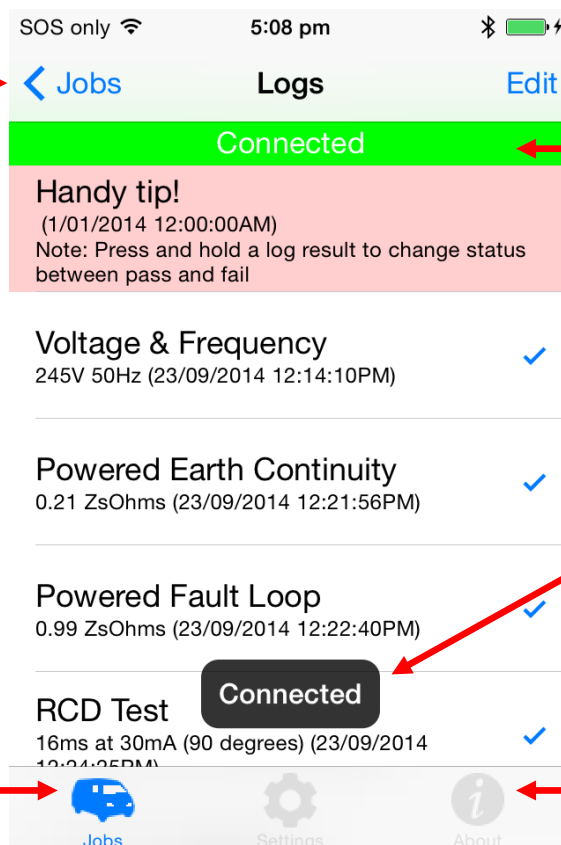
SOS only 5:08 pm

Jobs Logs Edit

Connected

Handy tip!
(1/01/2014 12:00:00AM)
Note: Press and hold a log result to change status between pass and fail

Voltage & Frequency
245V 50Hz (23/09/2014 12:14:10PM)

Powered Earth Continuity
0.21 ZsOhms (23/09/2014 12:21:56PM)

Powered Fault Loop
0.99 ZsOhms (23/09/2014 12:22:40PM)

Connected

RCD Test
16ms at 30mA (90 degrees) (23/09/2014 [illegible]

Jobs Settings About